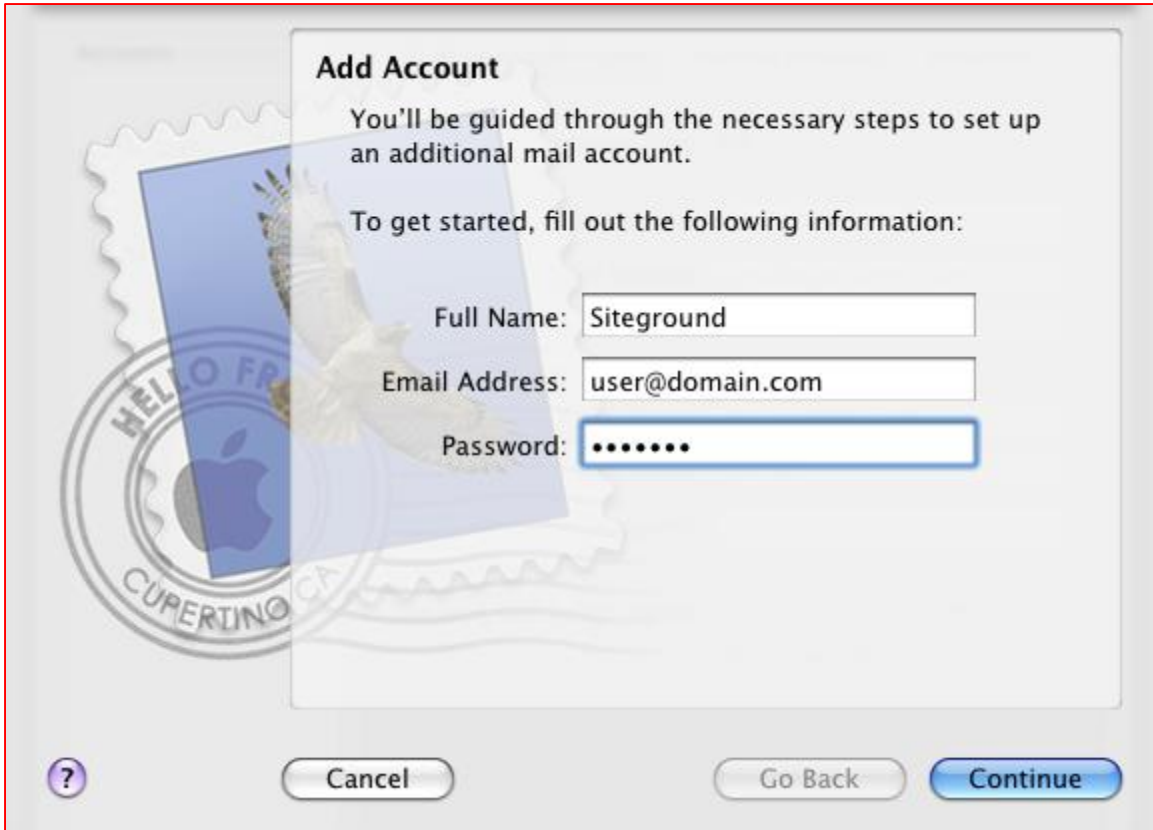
Add Account

You'll be guided through the necessary steps to set up an additional mail account.

To get started, fill out the following information:

Full Name: Siteground

Email Address: user@domain.com

Password: •••••••

HELLO FR

CUPERTINO CA

?

Cancel

Go Back

Continue